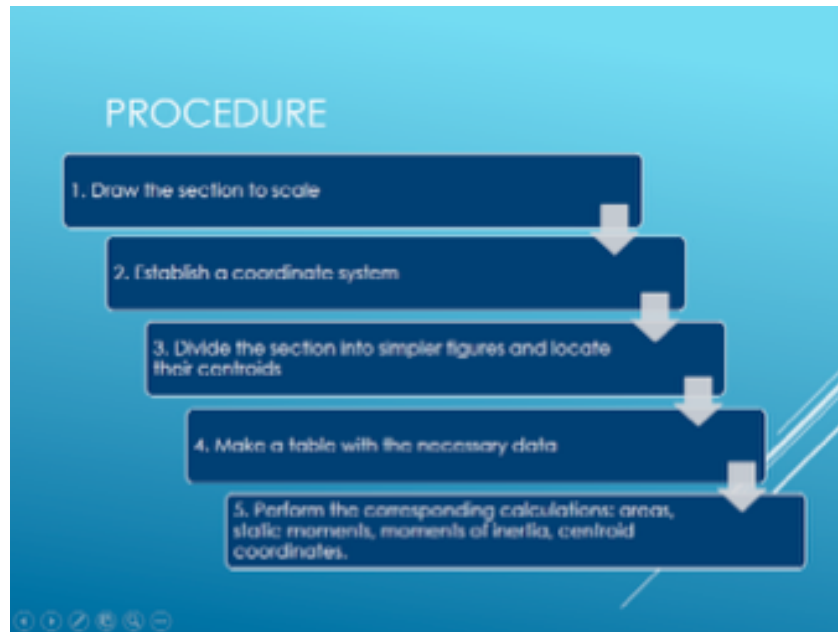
PROCEDURE

1. Draw the section to scale

2. Establish a coordinate system

3. Divide the section into simpler figures and locate their centroids

4. Make a table with the necessary data

5. Perform the corresponding calculations: areas, static moments, moments of inertia, centroid coordinates.